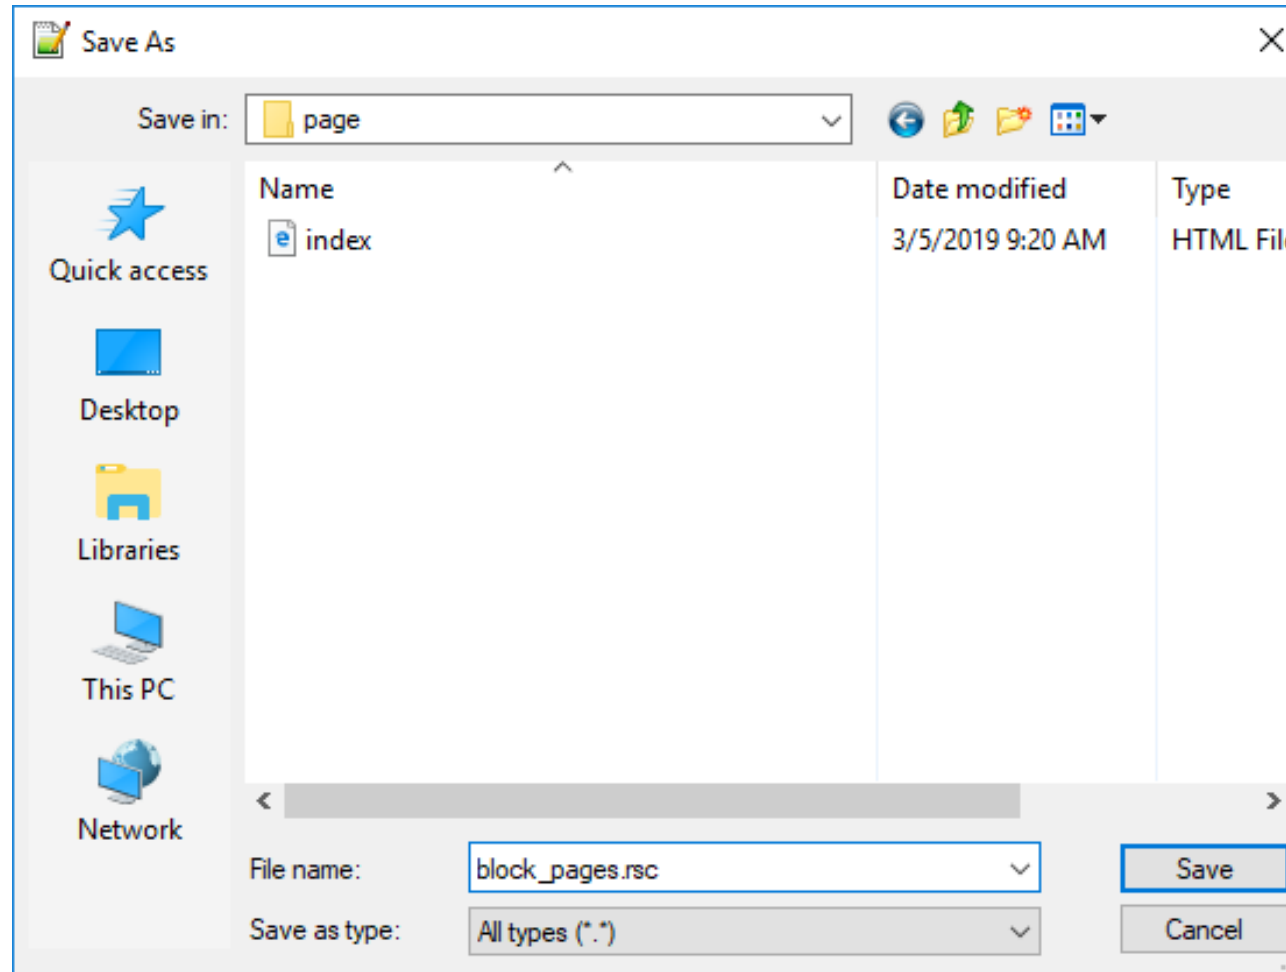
Save As

Save in: page

Quick access

Desktop

Libraries

This PC

Network

| Name | Date modified | Type |
|---|---|---|
| index | 3/5/2019 9:20 AM | HTML Fil |

File name: block_pages.rsc

Save as type: All types (*.*)

Save

Cancel